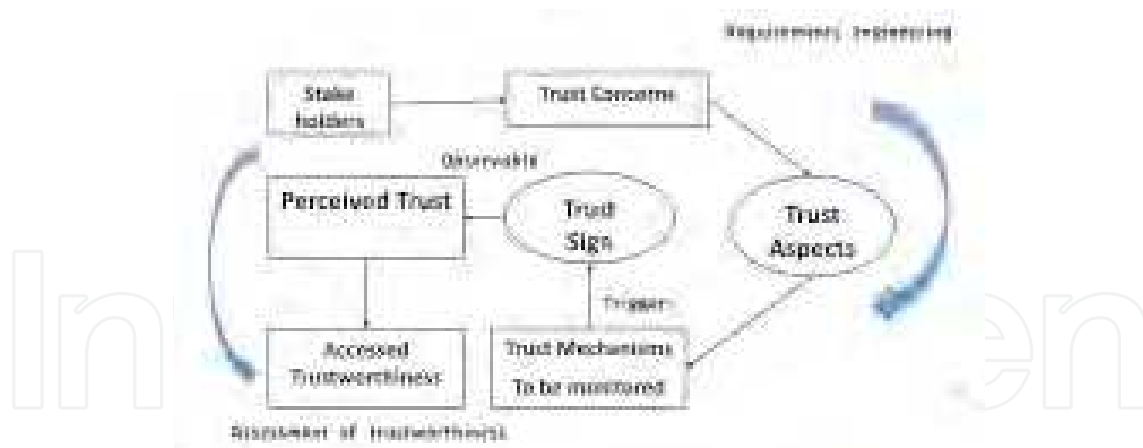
Requirements engineering

Stake holders

Trust Concerns

Observable

Perceived Trust

Trust Sign

Trust Aspects

Triggers

Accessed Trustworthiness

Trust Mechanisms To be monitored

Assessment of trustworthiness